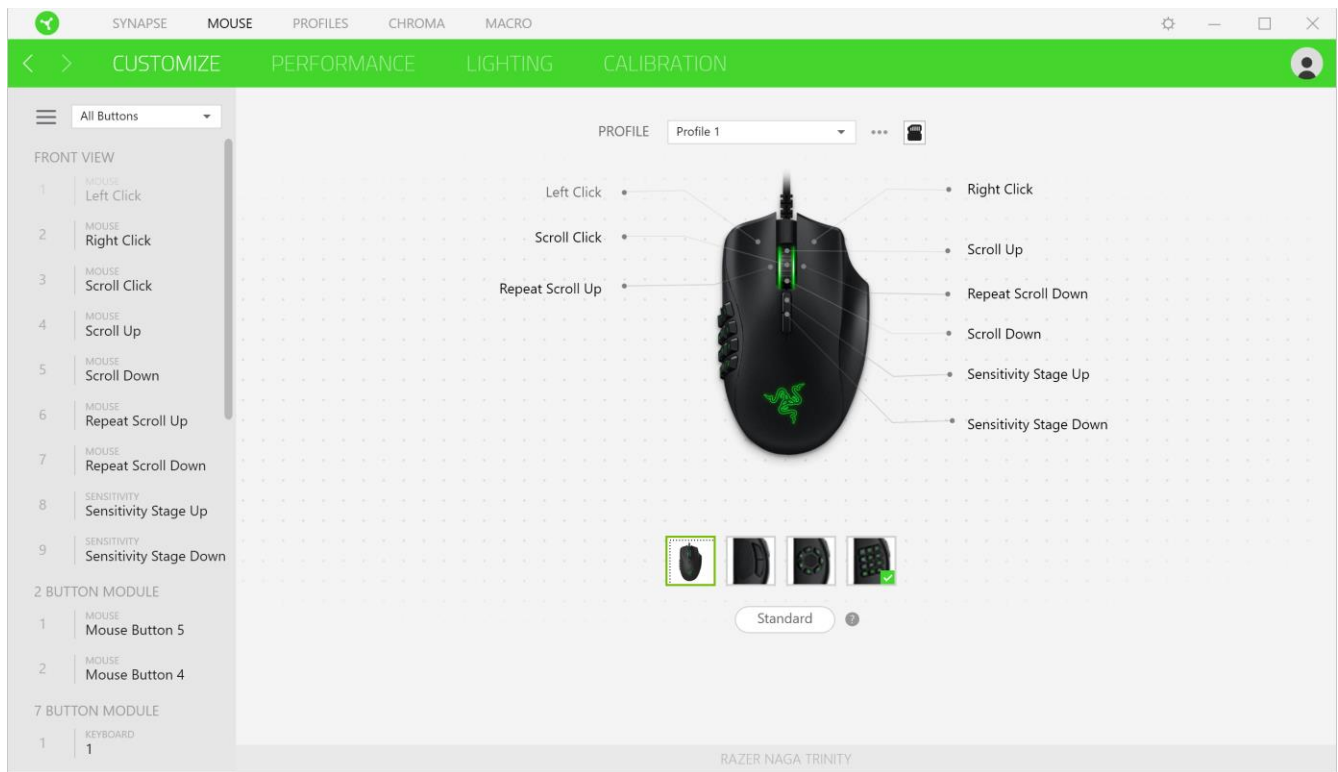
SYNAPSE MOUSE PROFILES CHROMA MACRO

CUSTOMIZE PERFORMANCE LIGHTING CALIBRATION

All Buttons

FRONT VIEW

1 MOUSE Left Click

2 MOUSE Right Click

3 MOUSE Scroll Click

4 MOUSE Scroll Up

5 MOUSE Scroll Down

6 MOUSE Repeat Scroll Up

7 MOUSE Repeat Scroll Down

8 SENSITIVITY Sensitivity Stage Up

9 SENSITIVITY Sensitivity Stage Down

2 BUTTON MODULE

1 MOUSE Mouse Button 5

2 MOUSE Mouse Button 4

7 BUTTON MODULE

1 KEYBOARD 1

PROFILE Profile 1

Left Click
Scroll Click
Repeat Scroll Up

Right Click
Scroll Up
Repeat Scroll Down
Scroll Down
Sensitivity Stage Up
Sensitivity Stage Down

Standard

RAZER NAGA TRINITY